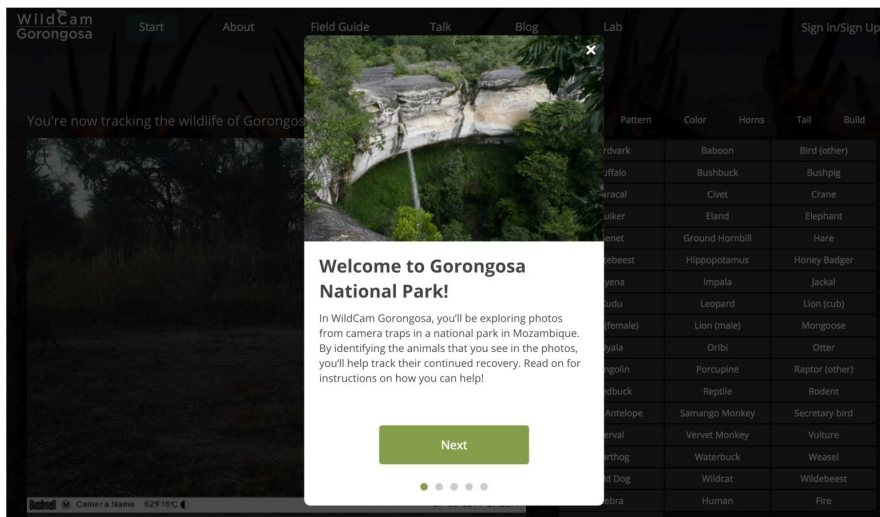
WildCam Gorongosa
Start
About
Field Guide
Talk
Blog
Lab
Sign In/Sign Up

You're now tracking the wildlife of Gorongos

Pattern
Color
Horns
Tail
Build

| | | |
|---|---|---|
| rdvark | Baboon | Bird (other) |
| uffalo | Bushbuck | Bushpig |
| aracal | Civet | Crane |
| uiker | Eland | Elephant |
| enet | Ground Hornbill | Hare |
| tebeest | Hippopotamus | Honey Badger |
| yena | Impala | Jackal |
| udu | Leopard | Lion (cub) |
| (female) | Lion (male) | Mongoose |
| yala | Oribi | Otter |
| ngolin | Porcupine | Raptor (other) |
| edbuck | Reptile | Rodent |
| Antelope | Samango Monkey | Secretary bird |
| erval | Vervet Monkey | Vulture |
| arthog | Waterbuck | Weasel |
| d Dog | Wildcat | Wildebeest |
| ebra | Human | Fire |

×

Welcome to Gorongosa National Park!

In WildCam Gorongosa, you'll be exploring photos from camera traps in a national park in Mozambique. By identifying the animals that you see in the photos, you'll help track their continued recovery. Read on for instructions on how you can help!

Next

Bushnell M Camera Name 62°F16°C